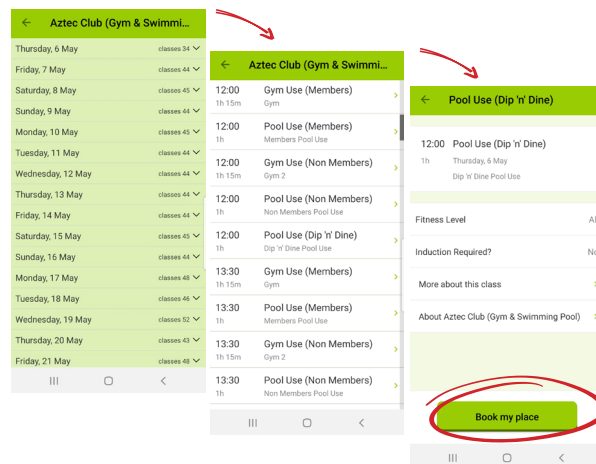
Aztec Club (Gym & Swimmi...

| | |
|---|---|
| Thursday, 6 May | classes 34 |
| Friday, 7 May | classes 44 |
| Saturday, 8 May | classes 45 |
| Sunday, 9 May | classes 44 |
| Monday, 10 May | classes 45 |
| Tuesday, 11 May | classes 44 |
| Wednesday, 12 May | classes 44 |
| Thursday, 13 May | classes 44 |
| Friday, 14 May | classes 44 |
| Saturday, 15 May | classes 45 |
| Sunday, 16 May | classes 44 |
| Monday, 17 May | classes 48 |
| Tuesday, 18 May | classes 46 |
| Wednesday, 19 May | classes 52 |
| Thursday, 20 May | classes 43 |
| Friday, 21 May | classes 48 |

Aztec Club (Gym & Swimmi...

12:00 1h 15m Gym Use (Members) Gym

12:00 1h Pool Use (Members) Members Pool Use

12:00 1h 15m Gym Use (Non Members) Gym 2

12:00 1h Pool Use (Non Members) Non Members Pool Use

12:00 1h Pool Use (Dip 'n' Dine) Dip 'n' Dine Pool Use

13:30 1h 15m Gym Use (Members) Gym

13:30 1h Pool Use (Members) Members Pool Use

13:30 1h 15m Gym Use (Non Members) Gym 2

13:30 1h Pool Use (Non Members) Non Members Pool Use

Pool Use (Dip 'n' Dine)

12:00 1h Pool Use (Dip 'n' Dine)
Thursday, 6 May
Dip 'n' Dine Pool Use

Fitness Level Al

Induction Required? No

More about this class

About Aztec Club (Gym & Swimming Pool)

Book my place